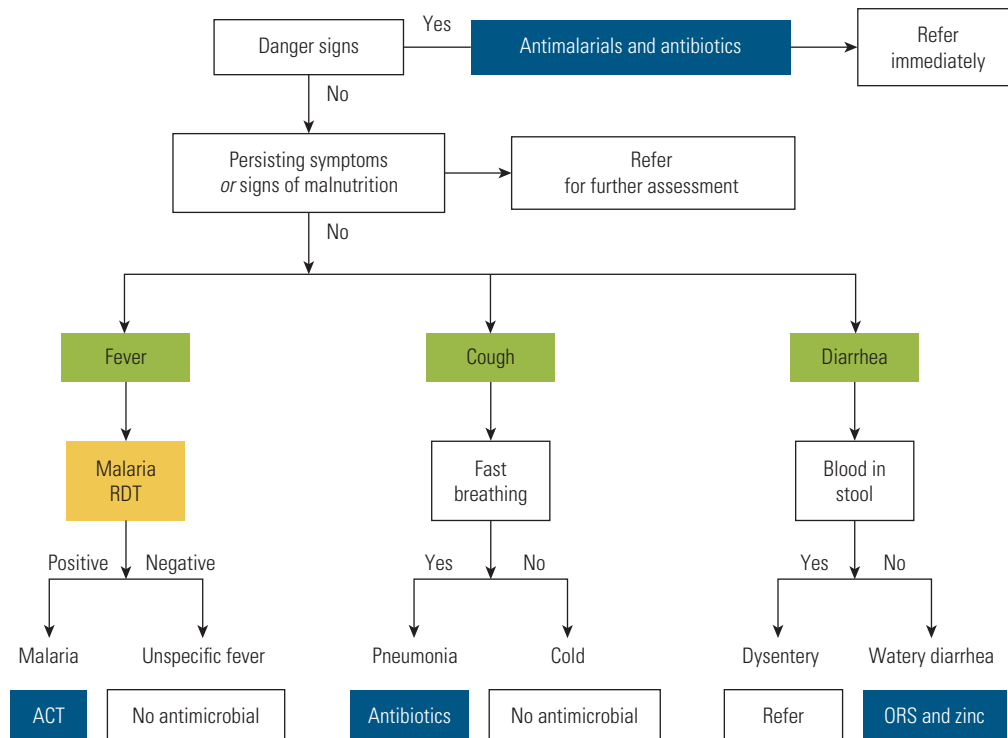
Danger signs

Yes

Antimalarials and antibiotics

Refer immediately

No

Persisting symptoms *or* signs of malnutrition

Refer for further assessment

No

Fever

Cough

Diarrhea

Malaria RDT

Fast breathing

Blood in stool

Positive

Negative

Yes

No

Yes

No

Malaria

Unspecific fever

Pneumonia

Cold

Dysentery

Watery diarrhea

ACT

No antimicrobial

Antibiotics

No antimicrobial

Refer

ORS and zinc